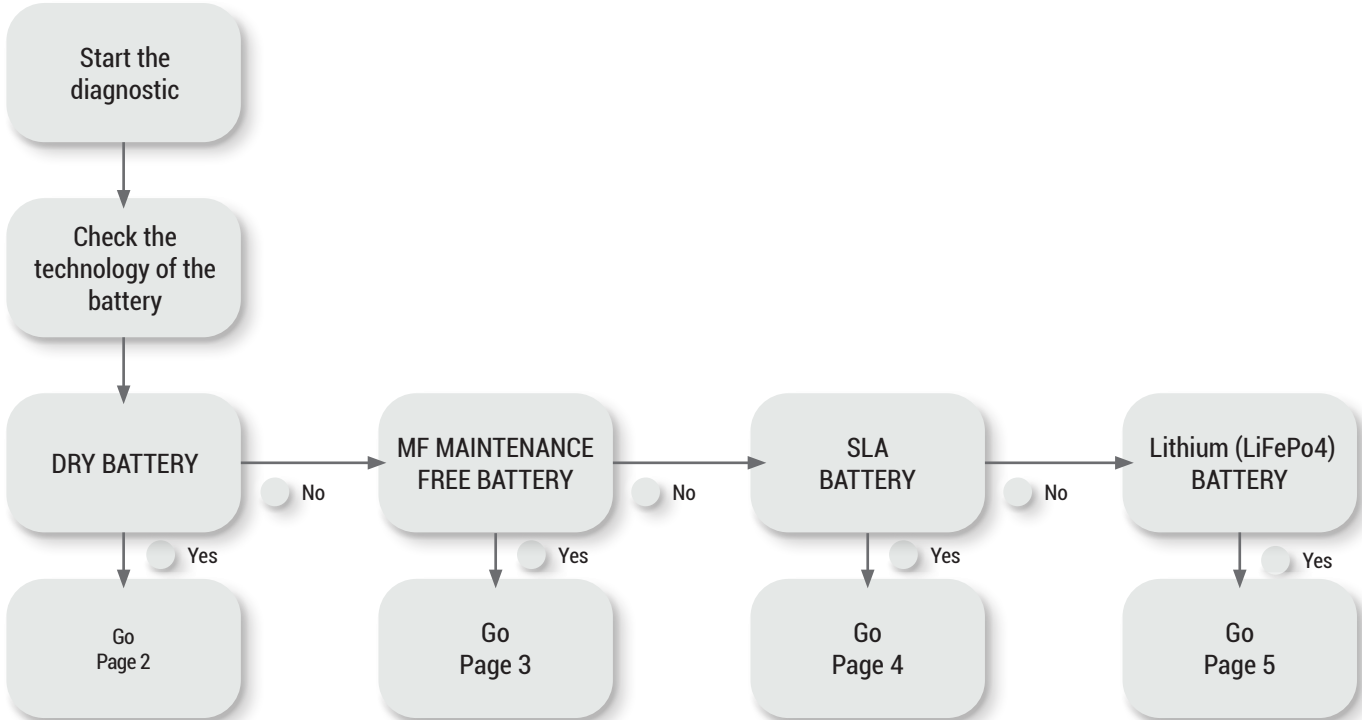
Start the diagnostic

Check the technology of the battery

DRY BATTERY

No

MF MAINTENANCE FREE BATTERY

No

SLA BATTERY

No

Lithium (LiFePo4) BATTERY

Yes

Go Page 2

Yes

Go Page 3

Yes

Go Page 4

Yes

Go Page 5